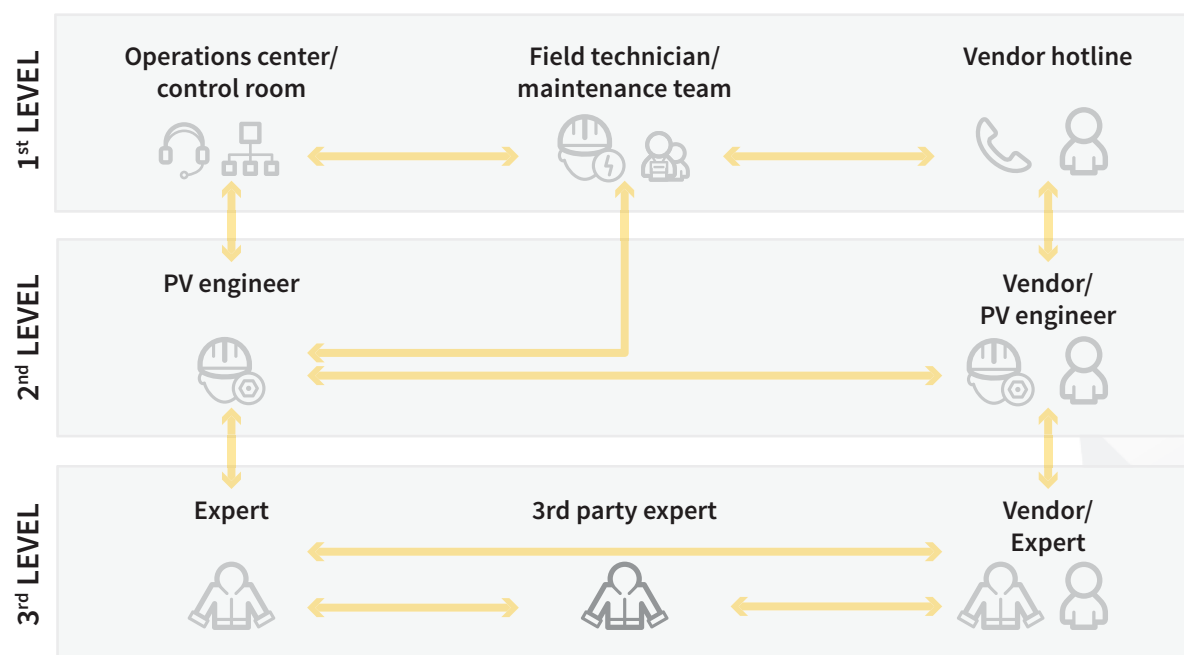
1$^{st}$ LEVEL

Operations center/ control room

Field technician/ maintenance team

Vendor hotline

2$^{nd}$ LEVEL

PV engineer

Vendor/ PV engineer

3$^{rd}$ LEVEL

Expert

3rd party expert

Vendor/ Expert